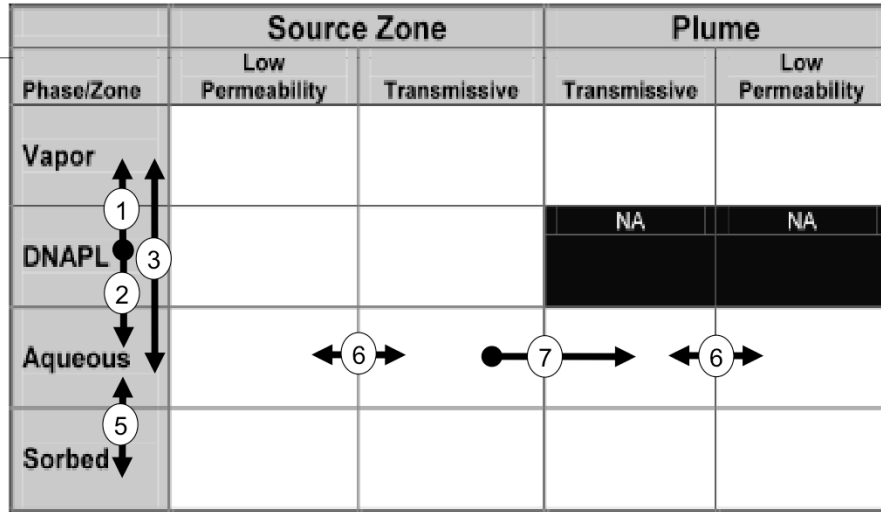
|  | Source Zone |  | Plume |  |
|---|---|---|---|---|
| Phase/Zone | Low Permeability | Transmissive | Transmissive | Low Permeability |
| Vapor |  |  |  |  |
| DNAPL |  |  | NA | NA |
| Aqueous |  |  |  |  |
| Sorbed |  |  |  |  |

1
2
3
5
6
7
6